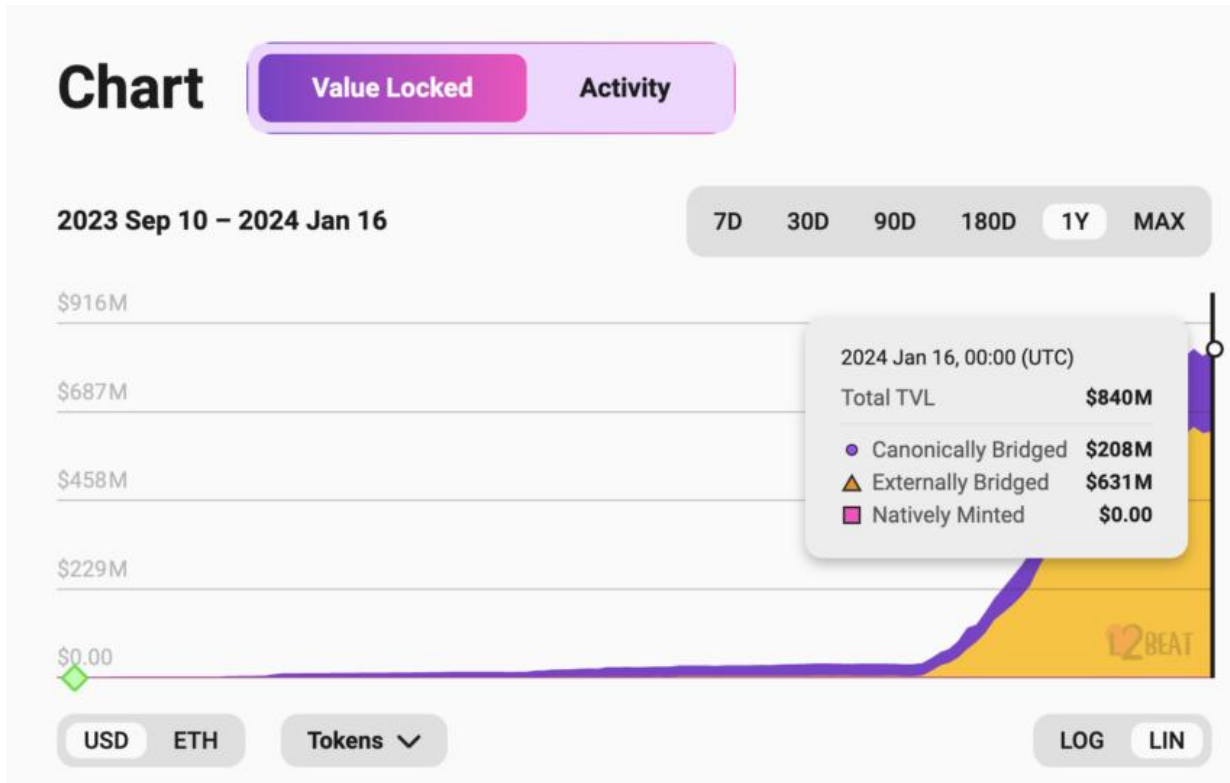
Chart

Value Locked

Activity

2023 Sep 10 – 2024 Jan 16

7D 30D 90D 180D 1Y MAX

$916M

$687M

$458M

$229M

$0.00

2024 Jan 16, 00:00 (UTC)

| | |
|---|---|
| Total TVL | $840M |
| Canonically Bridged | $208M |
| Externally Bridged | $631M |
| Natively Minted | $0.00 |

L2BEAT

USD ETH

Tokens

LOG LIN